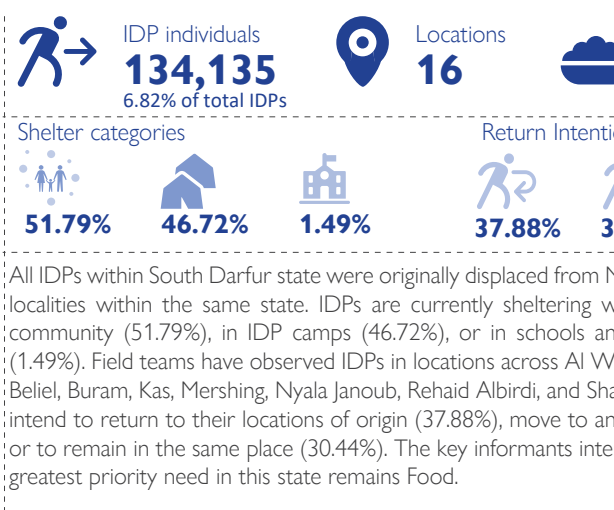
IDP individuals
134,135
6.82% of total IDPs

Locations
16

Shelter categories
51.79%
46.72%
1.49%

Return Intentio
37.88%
3

All IDPs within South Darfur state were originally displaced from N localities within the same state. IDPs are currently sheltering w community (51.79%), in IDP camps (46.72%), or in schools an (1.49%). Field teams have observed IDPs in locations across Al W Beliel, Buram, Kas, Mershing, Nyala Janoub, Rehaid Albirdi, and Sha intend to return to their locations of origin (37.88%), move to an or to remain in the same place (30.44%). The key informants inte greatest priority need in this state remains Food.